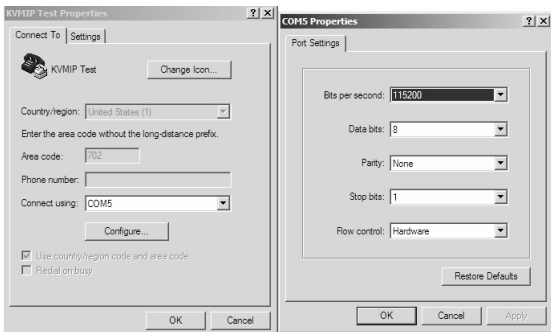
KVMIP Test Properties ? X

Connect To | Settings

KVMIP Test

Change Icon...

Country/region: United States (1)

Enter the area code without the long-distance prefix.

Area code: 702

Phone number:

Connect using: COM5

Configure...

Use country/region code and area code

Redial on busy

OK Cancel

COM5 Properties ? X

Port Settings

Bits per second: 115200

Data bits: 8

Parity: None

Stop bits: 1

Flow control: Hardware

Restore Defaults

OK Cancel Apply